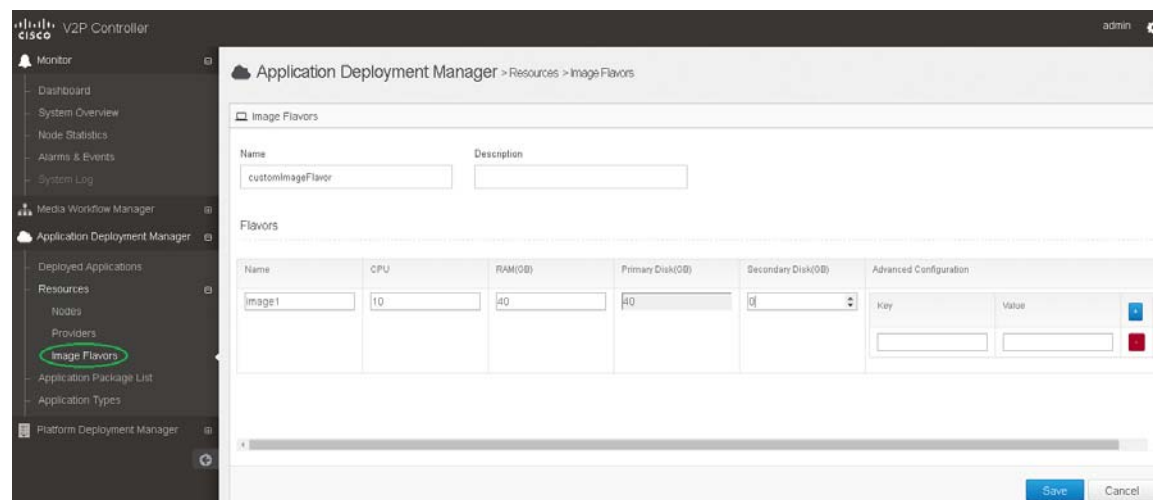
cisco V2P Controller

admin

Monitor

Dashboard

System Overview

Node Statistics

Alarms & Events

System Log

Media Workflow Manager

Application Deployment Manager

Deployed Applications

Resources

Nodes

Providers

Image Flavors

Application Package List

Application Types

Platform Deployment Manager

Application Deployment Manager > Resources > Image Flavors

Image Flavors

Name

customImageFlavor

Description

Flavors

| Name | CPU | RAM(GB) | Primary Disk(GB) | Secondary Disk(GB) | Advanced Configuration |
|---|---|---|---|---|---|
| image1 | 10 | 40 | 40 | 0 | Key / Value |

Save

Cancel